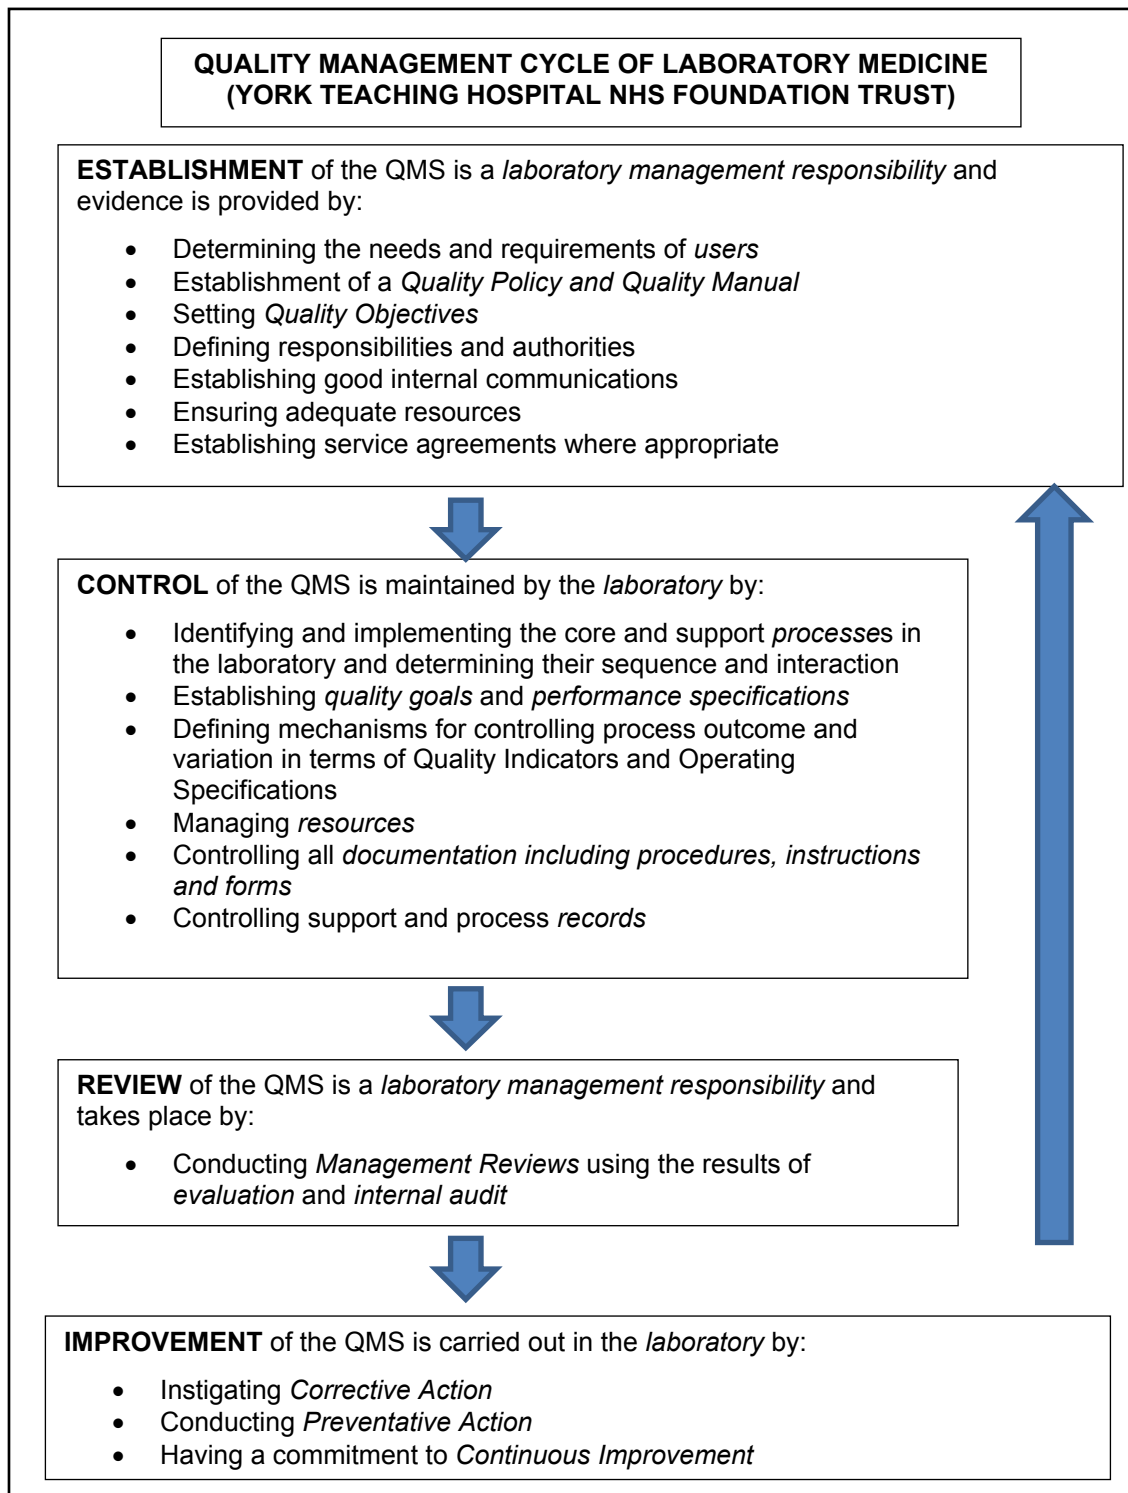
QUALITY MANAGEMENT CYCLE OF LABORATORY MEDICINE
(YORK TEACHING HOSPITAL NHS FOUNDATION TRUST)

ESTABLISHMENT of the QMS is a laboratory management responsibility and evidence is provided by:

- Determining the needs and requirements of users
- Establishment of a Quality Policy and Quality Manual
- Setting Quality Objectives
- Defining responsibilities and authorities
- Establishing good internal communications
- Ensuring adequate resources
- Establishing service agreements where appropriate

CONTROL of the QMS is maintained by the laboratory by:

- Identifying and implementing the core and support processes in the laboratory and determining their sequence and interaction
- Establishing quality goals and performance specifications
- Defining mechanisms for controlling process outcome and variation in terms of Quality Indicators and Operating Specifications
- Managing resources
- Controlling all documentation including procedures, instructions and forms
- Controlling support and process records

REVIEW of the QMS is a laboratory management responsibility and takes place by:

- Conducting Management Reviews using the results of evaluation and internal audit

IMPROVEMENT of the QMS is carried out in the laboratory by:

- Instigating Corrective Action
- Conducting Preventative Action
- Having a commitment to Continuous Improvement